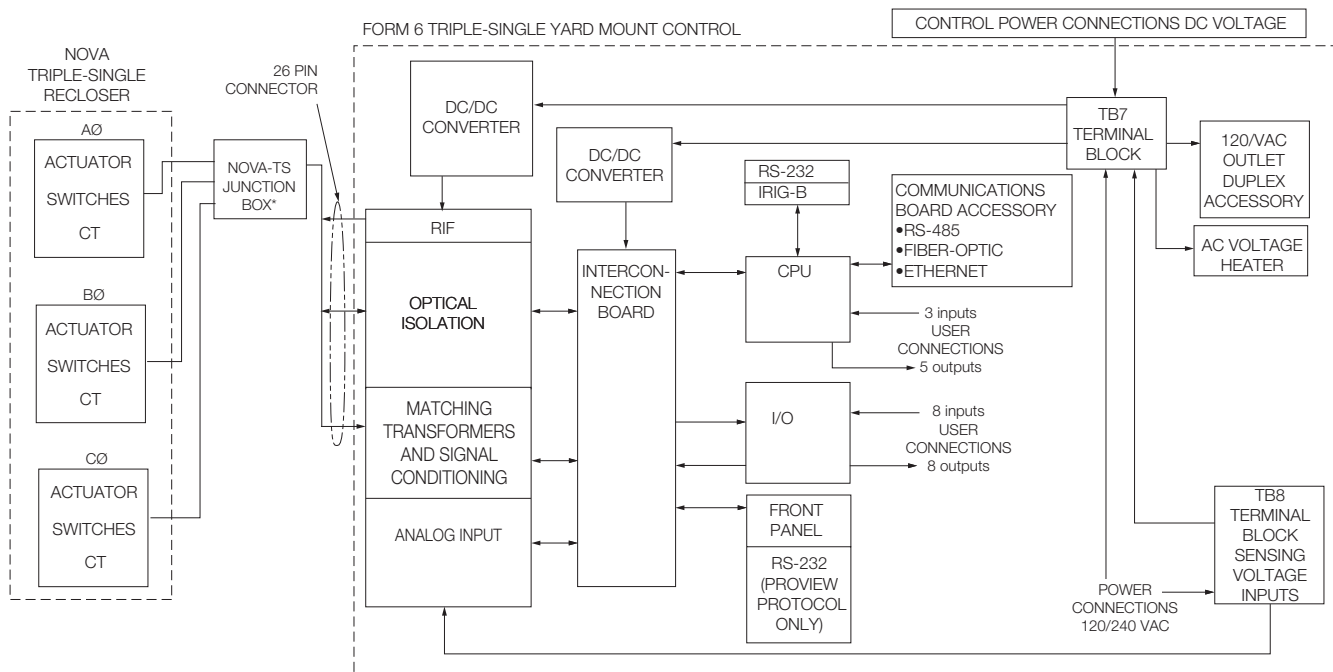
FORM 6 TRIPLE-SINGLE YARD MOUNT CONTROL

CONTROL POWER CONNECTIONS DC VOLTAGE

NOVA TRIPLE-SINGLE RECLOSER

AØ
ACTUATOR
SWITCHES
CT

BØ
ACTUATOR
SWITCHES
CT

CØ
ACTUATOR
SWITCHES
CT

NOVA-TS JUNCTION BOX*

26 PIN CONNECTOR

DC/DC CONVERTER

DC/DC CONVERTER

RIF

OPTICAL ISOLATION

MATCHING TRANSFORMERS AND SIGNAL CONDITIONING

ANALOG INPUT

INTERCONNECTION BOARD

RS-232
IRIG-B

CPU

COMMUNICATIONS BOARD ACCESSORY
•RS-485
•FIBER-OPTIC
•ETHERNET

3 inputs
USER CONNECTIONS
5 outputs

I/O

8 inputs
USER CONNECTIONS
8 outputs

FRONT PANEL

RS-232 (PROVIEW PROTOCOL ONLY)

TB7 TERMINAL BLOCK

120/VAC OUTLET DUPLEX ACCESSORY

AC VOLTAGE HEATER

TB8 TERMINAL BLOCK SENSING VOLTAGE INPUTS

POWER CONNECTIONS 120/240 VAC